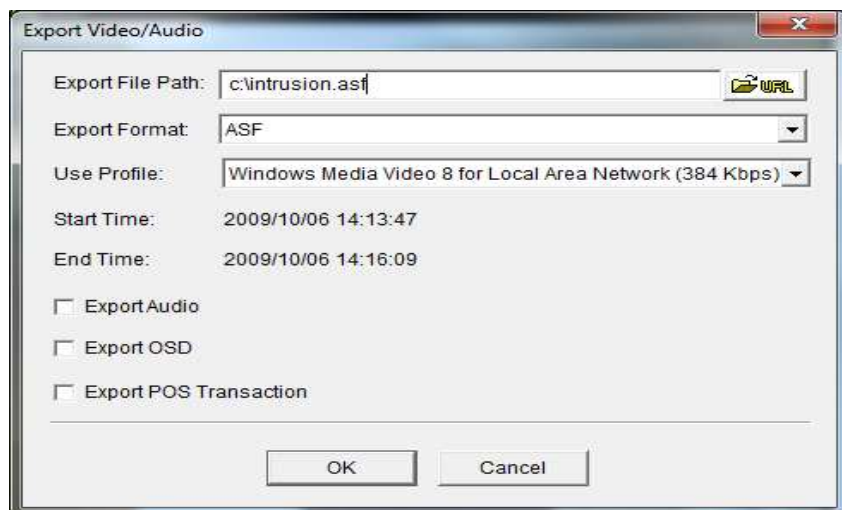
Export Video/Audio

x

Export File Path: c:\intrusion.asf

URL

Export Format: ASF

Use Profile: Windows Media Video 8 for Local Area Network (384 Kbps)

Start Time: 2009/10/06 14:13:47

End Time: 2009/10/06 14:16:09

Export Audio

Export OSD

Export POS Transaction

OK

Cancel